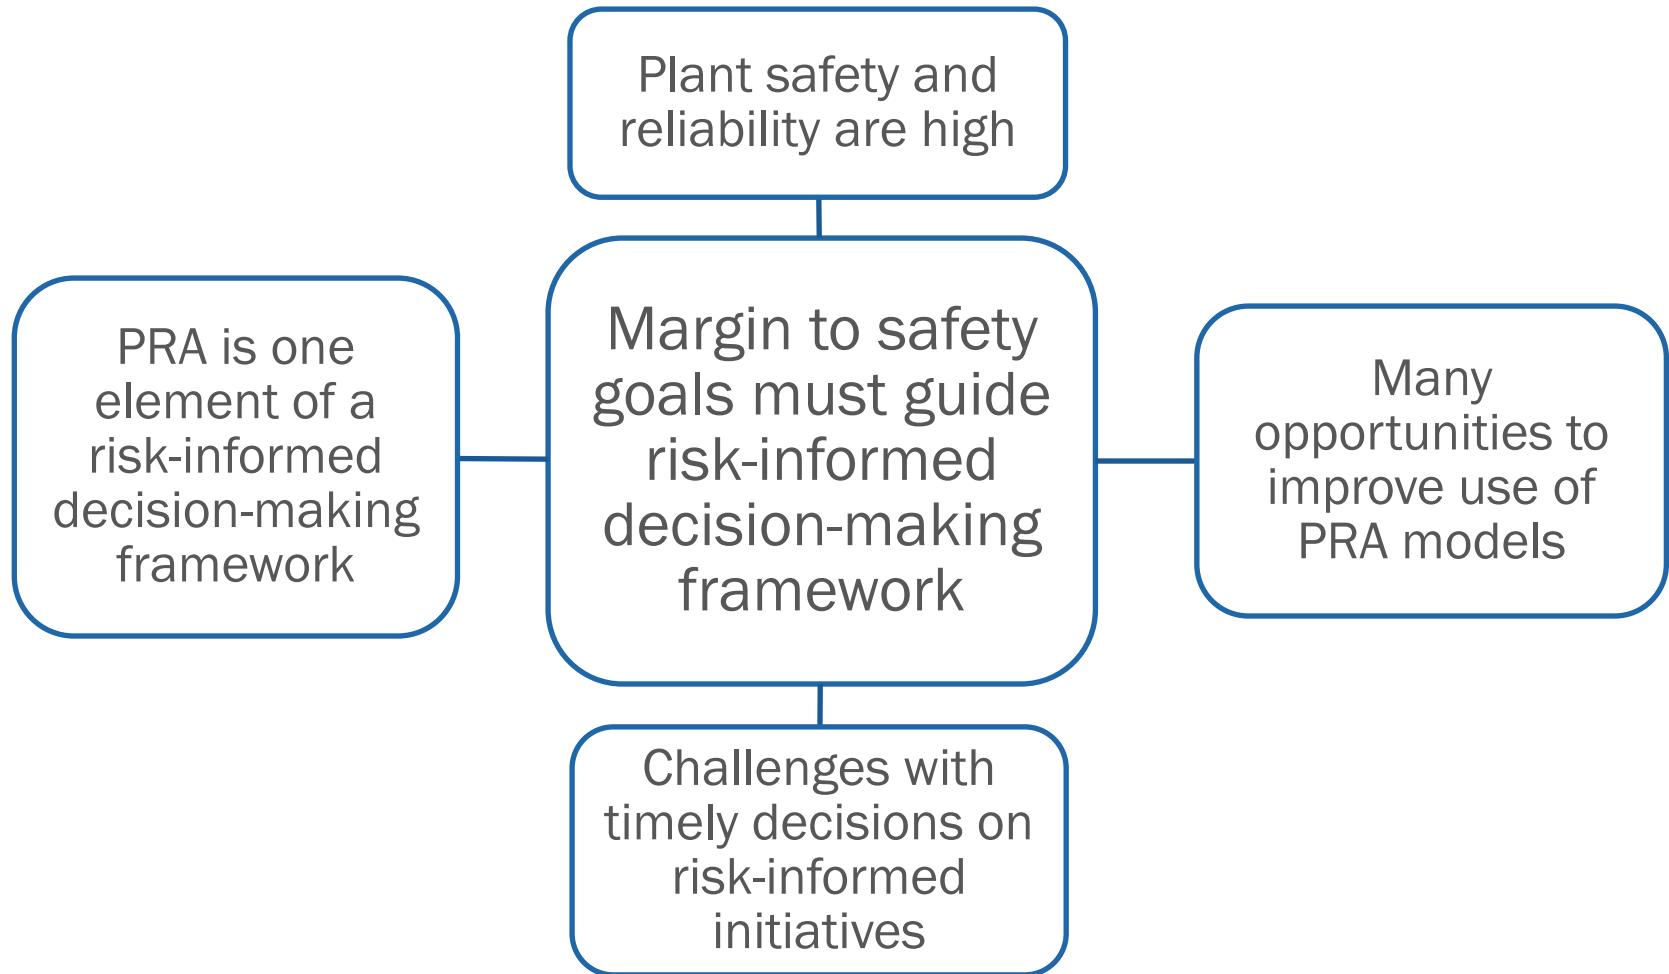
Plant safety and reliability are high

PRA is one element of a risk-informed decision-making framework

Margin to safety goals must guide risk-informed decision-making framework

Many opportunities to improve use of PRA models

Challenges with timely decisions on risk-informed initiatives